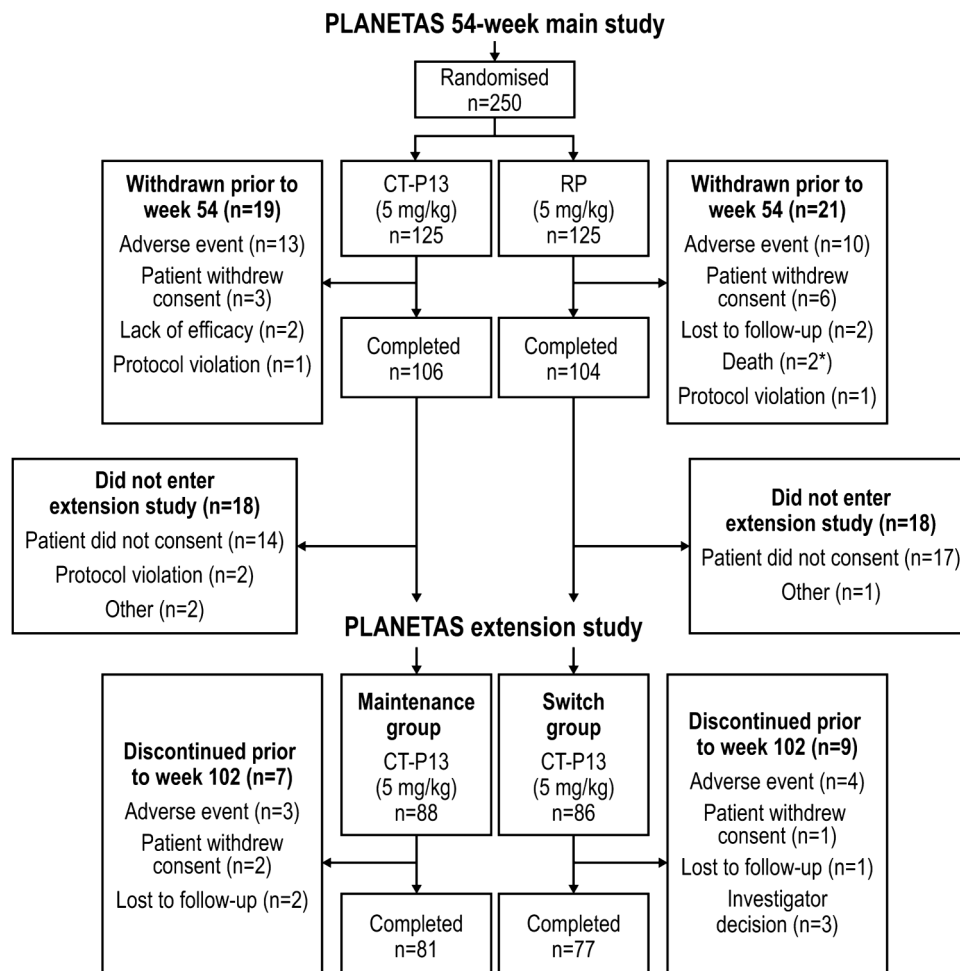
PLANETAS 54-week main study

Randomised
n=250

Withdrawn prior to week 54 (n=19)
Adverse event (n=13)
Patient withdrew consent (n=3)
Lack of efficacy (n=2)
Protocol violation (n=1)

CT-P13
(5 mg/kg)
n=125

RP
(5 mg/kg)
n=125

Withdrawn prior to week 54 (n=21)
Adverse event (n=10)
Patient withdrew consent (n=6)
Lost to follow-up (n=2)
Death (n=2*)
Protocol violation (n=1)

Completed
n=106

Completed
n=104

Did not enter extension study (n=18)
Patient did not consent (n=14)
Protocol violation (n=2)
Other (n=2)

Did not enter extension study (n=18)
Patient did not consent (n=17)
Other (n=1)

PLANETAS extension study

Discontinued prior to week 102 (n=7)
Adverse event (n=3)
Patient withdrew consent (n=2)
Lost to follow-up (n=2)

Maintenance group
CT-P13
(5 mg/kg)
n=88

Switch group
CT-P13
(5 mg/kg)
n=86

Discontinued prior to week 102 (n=9)
Adverse event (n=4)
Patient withdrew consent (n=1)
Lost to follow-up (n=1)
Investigator decision (n=3)

Completed
n=81

Completed
n=77